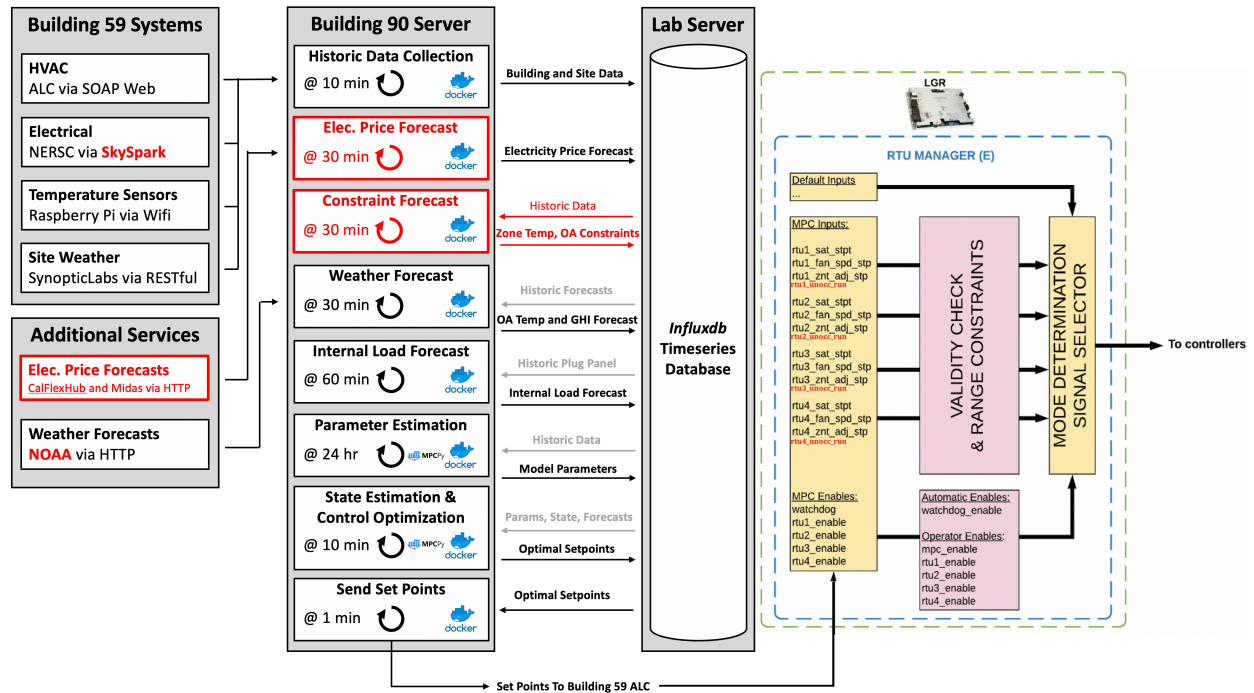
Building 59 Systems

HVAC
ALC via SOAP Web

Electrical
NERSC via SkySpark

Temperature Sensors
Raspberry Pi via Wifi

Site Weather
SynopticLabs via RESTful

Additional Services

Elec. Price Forecasts
CalFlexHub and Midas via HTTP

Weather Forecasts
NOAA via HTTP

Building 90 Server

Historic Data Collection
@ 10 min
docker

Elec. Price Forecast
@ 30 min
docker

Constraint Forecast
@ 30 min
docker

Weather Forecast
@ 30 min
docker

Internal Load Forecast
@ 60 min
docker

Parameter Estimation
@ 24 hr
MPCPy
docker

State Estimation & Control Optimization
@ 10 min
MPCPy
docker

Send Set Points
@ 1 min
docker

Building and Site Data
Electricity Price Forecast
Historic Data
Zone Temp, OA Constraints
Historic Forecasts
OA Temp and GHI Forecast
Historic Plug Panel
Internal Load Forecast
Historic Data
Model Parameters
Params, State, Forecasts
Optimal Setpoints
Optimal Setpoints

Lab Server

Influxdb
Timeseries
Database

Set Points To Building 59 ALC

LGR

RTU MANAGER (E)

Default Inputs
...

MPC Inputs:
rtu1_sat_stpt
rtu1_fan_spd_stp
rtu1_znt_adj_stp
rtu1_unocc_run
rtu2_sat_stpt
rtu2_fan_spd_stp
rtu2_znt_adj_stp
rtu2_unocc_run
rtu3_sat_stpt
rtu3_fan_spd_stp
rtu3_znt_adj_stp
rtu3_unocc_run
rtu4_sat_stpt
rtu4_fan_spd_stp
rtu4_znt_adj_stp
rtu4_unocc_run

MPC Enables:
watchdog
rtu1_enable
rtu2_enable
rtu3_enable
rtu4_enable

VALIDITY CHECK & RANGE CONSTRAINTS

Automatic Enables:
watchdog_enable

Operator Enables:
mpc_enable
rtu1_enable
rtu2_enable
rtu3_enable
rtu4_enable

MODE DETERMINATION SIGNAL SELECTOR

To controllers